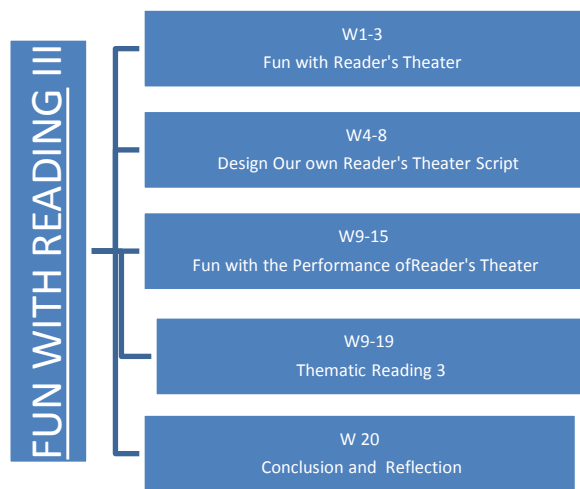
FUN WITH READING III

W1-3
Fun with Reader's Theater

W4-8
Design Our own Reader's Theater Script

W9-15
Fun with the Performance ofReader's Theater

W9-19
Thematic Reading 3

W 20
Conclusion and Reflection